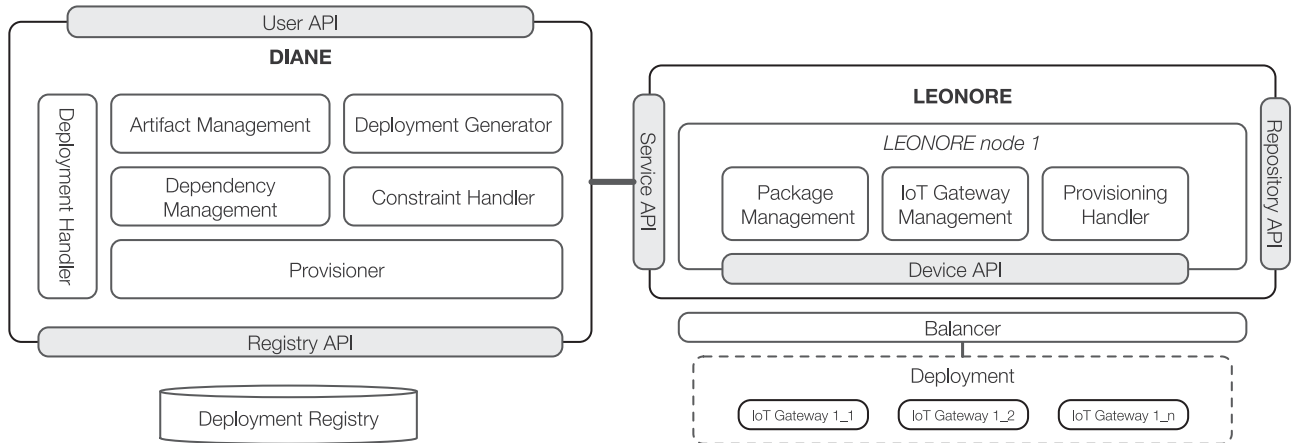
User API

DIANE

Deployment Handler

Artifact Management

Deployment Generator

Dependency Management

Constraint Handler

Provisioner

Registry API

Deployment Registry

Service API

LEONORE

LEONORE node 1

Package Management

IoT Gateway Management

Provisioning Handler

Device API

Repository API

Balancer

Deployment

IoT Gateway 1_1

IoT Gateway 1_2

IoT Gateway 1_n